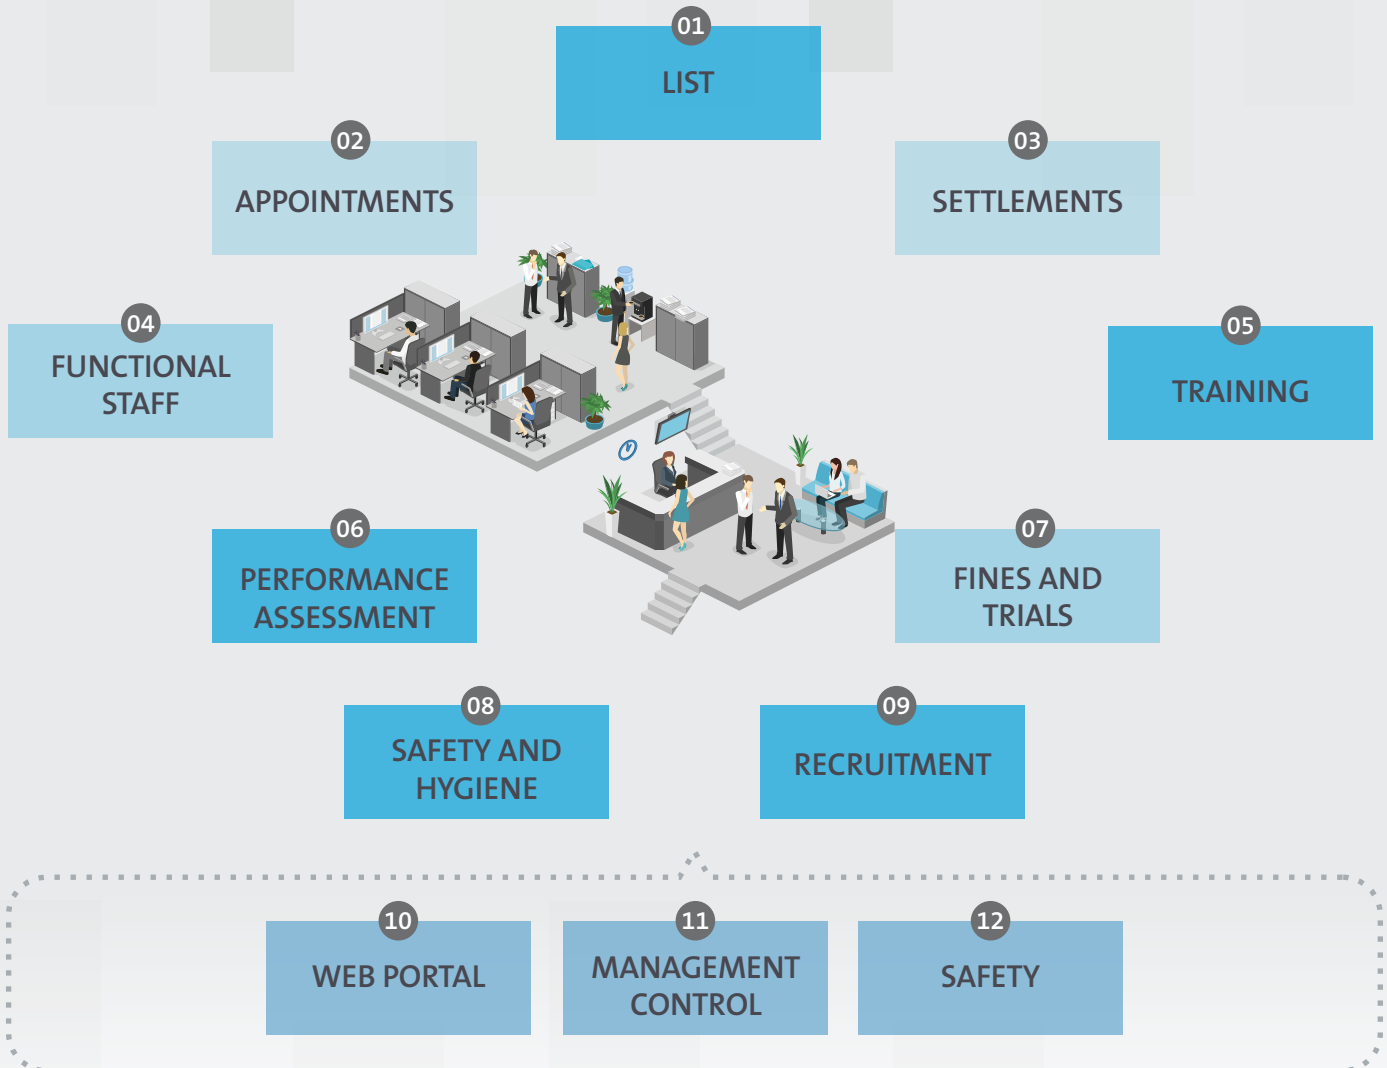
01
LIST

02
APPOINTMENTS

03
SETTLEMENTS

04
FUNCTIONAL STAFF

05
TRAINING

06
PERFORMANCE ASSESSMENT

07
FINES AND TRIALS

08
SAFETY AND HYGIENE

09
RECRUITMENT

10
WEB PORTAL

11
MANAGEMENT CONTROL

12
SAFETY